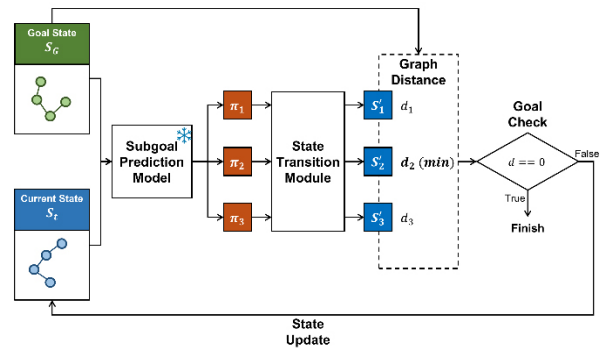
Goal State
$S_G$

Current State
$S_t$

Subgoal Prediction Model

$\pi_1$

$\pi_2$

$\pi_3$

State Transition Module

Graph Distance

$S'_1$ $d_1$

$S'_2$ $d_2\ (min)$

$S'_3$ $d_3$

Goal Check

$d == 0$

False

True

Finish

State Update